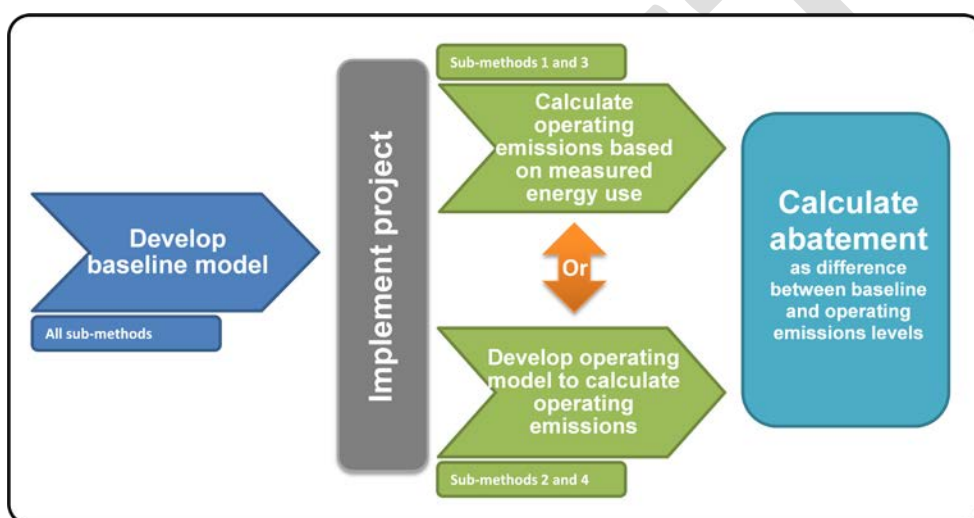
Develop baseline model

All sub-methods

Implement project

Sub-methods 1 and 3

Calculate operating emissions based on measured energy use

Or

Develop operating model to calculate operating emissions

Sub-methods 2 and 4

Calculate abatement as difference between baseline and operating emissions levels